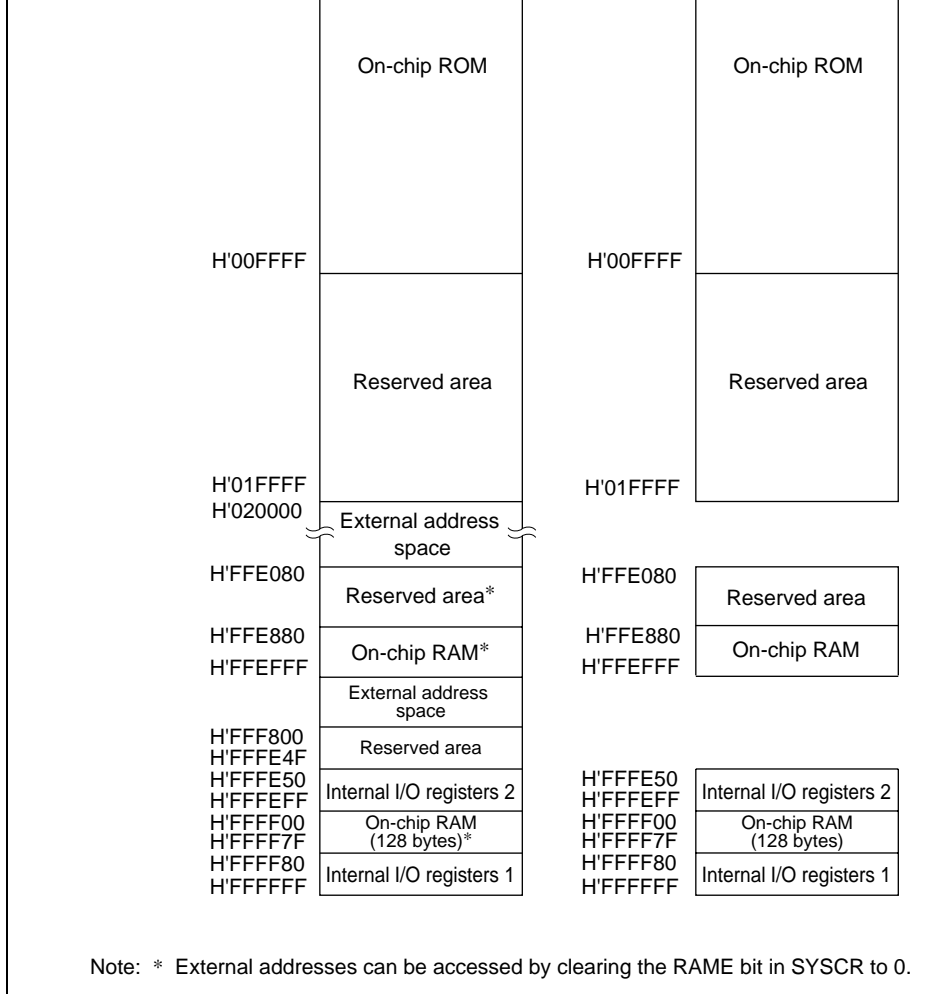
On-chip ROM

H'00FFFF

Reserved area

H'01FFFF
H'020000

External address space

H'FFE080

Reserved area*

H'FFE880

On-chip RAM*

H'FFEFFF

External address space

H'FFF800

H'FFFE4F

Reserved area

H'FFFE50

H'FFFEFF

Internal I/O registers 2

H'FFFF00

H'FFFF7F

On-chip RAM (128 bytes)*

H'FFFF80

H'FFFFFF

Internal I/O registers 1

On-chip ROM

H'00FFFF

Reserved area

H'01FFFF

H'FFE080

Reserved area

H'FFE880

H'FFEFFF

On-chip RAM

H'FFFE50

H'FFFEFF

Internal I/O registers 2

H'FFFF00

H'FFFF7F

On-chip RAM (128 bytes)

H'FFFF80

H'FFFFFF

Internal I/O registers 1

Note: * External addresses can be accessed by clearing the RAME bit in SYSCR to 0.